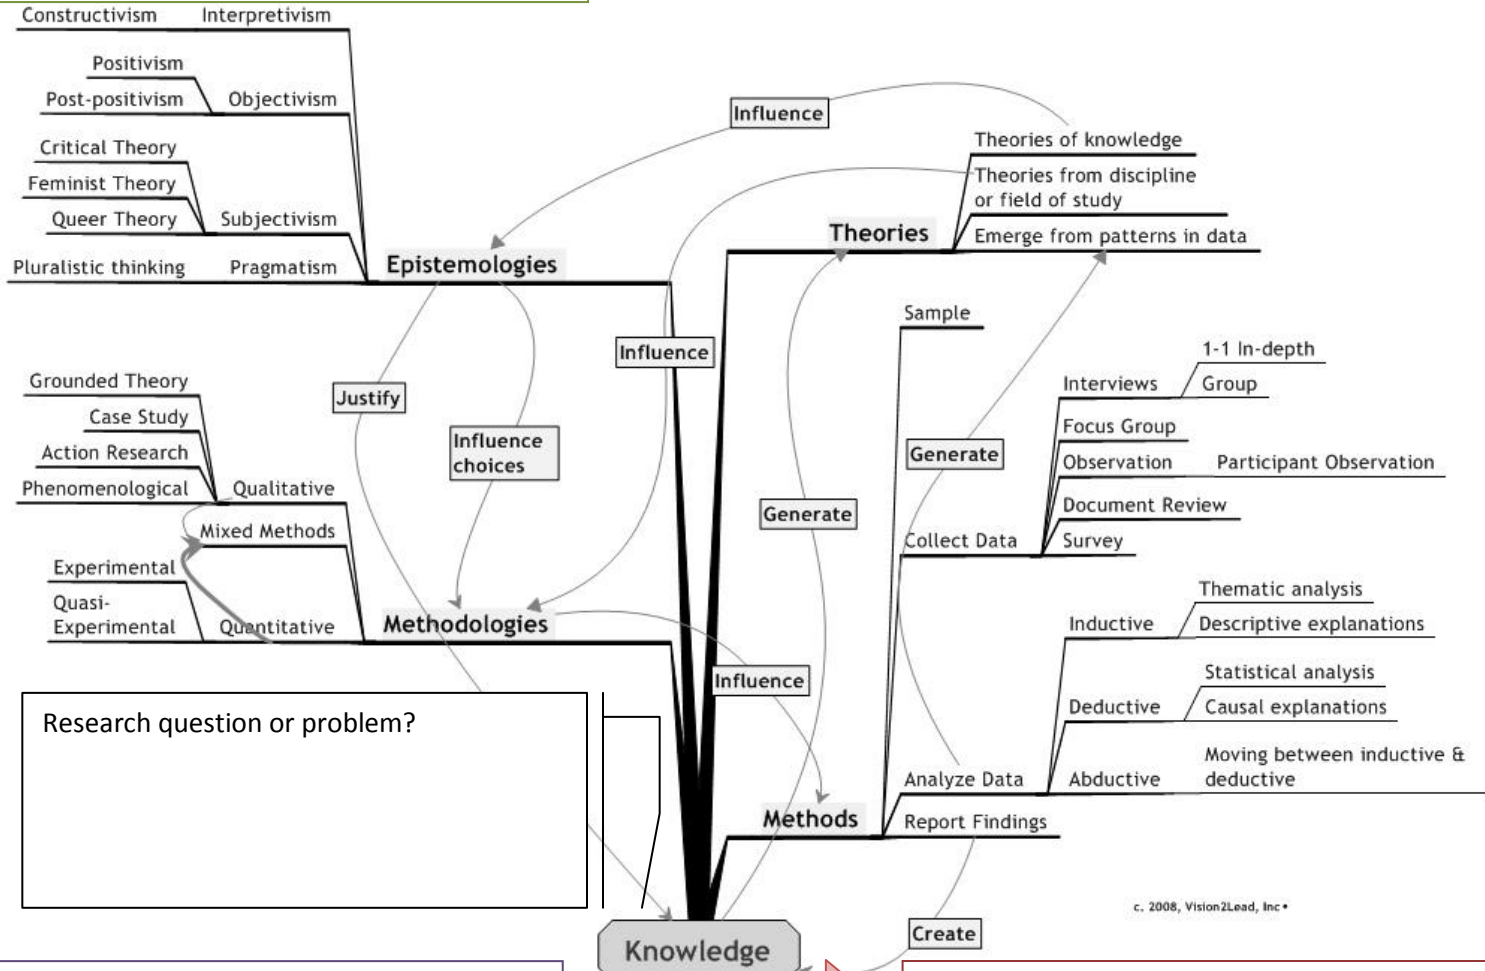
Constructivism Interpretivism

Positivism
Post-positivism Objectivism

Critical Theory
Feminist Theory
Queer Theory Subjectivism

Pluralistic thinking Pragmatism Epistemologies

Influence

Theories of knowledge
Theories from discipline or field of study
Theories
Emerge from patterns in data

Influence

Justify

Influence choices

Grounded Theory
Case Study
Action Research
Phenomenological Qualitative
Mixed Methods
Experimental
Quasi-Experimental Quantitative
Methodologies

Generate

Sample

Generate

1-1 In-depth
Interviews Group
Focus Group
Observation Participant Observation
Document Review
Collect Data Survey

Thematic analysis
Inductive Descriptive explanations
Statistical analysis
Deductive Causal explanations
Moving between inductive & deductive
Analyze Data Abductive
Report Findings

Influence

Methods

Research question or problem?

c. 2008, Vision2Lead, Inc •

Create

Knowledge